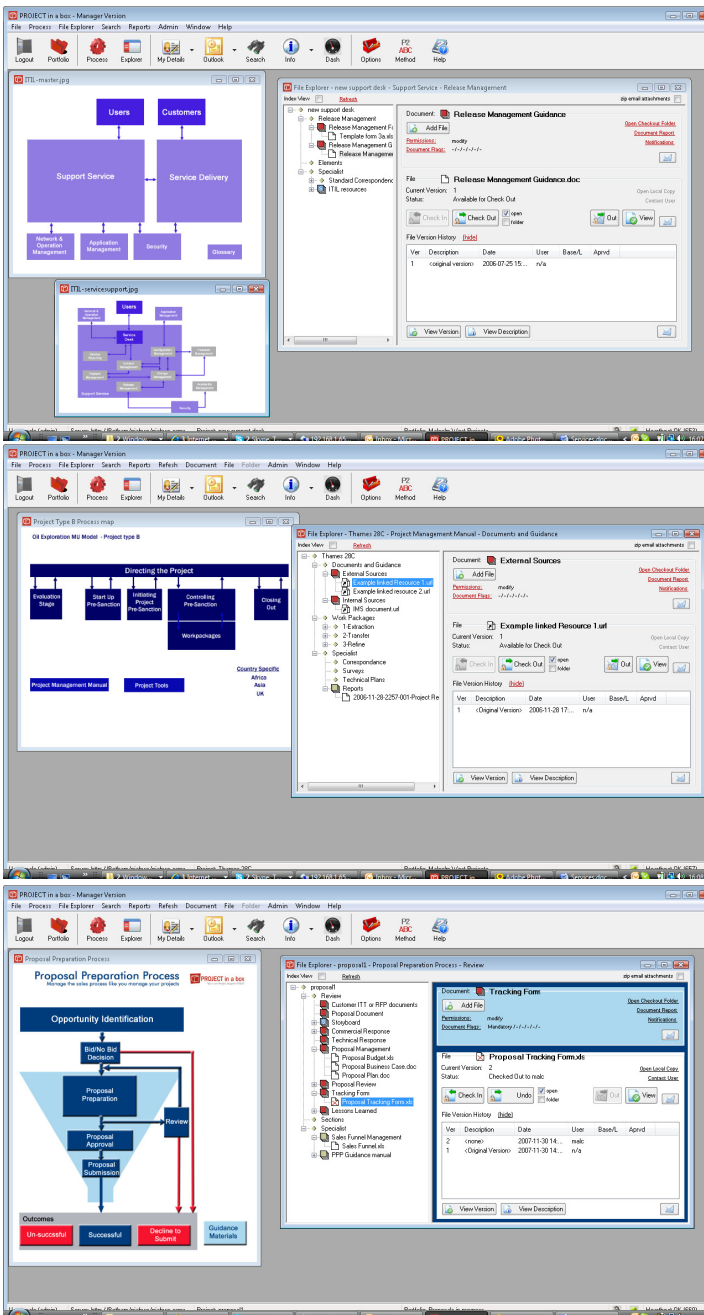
PROJECT in a box - Manager Version
File Process File Explorer Search Reports Admin Window Help
Logout Portfolio Process Explorer My Details Outlook Search Info Dash Options Method Help

ITIL-master.jpg
Users
Customers
Support Service
Service Delivery
Network & Operation Management
Application Management
Security
Glossary

ITIL-servicesupport.jpg
Users
Service Desk
Support Service
Security

File Explorer - new support desk - Support Service - Release Management
Index View Refresh
zip email attachments
new support desk
Release Management
Release Management F
Template form 3a.xls
Release Management G
Release Manageme
Elements
Specialist
Standard Correspondenc
ITIL resources
Document: Release Management Guidance
Add File
Open Checkout Folder
Document Report
Permissions: modify
Document Flags: -/-/-/-/-/-
Notifications
File Release Management Guidance.doc
Current Version: 1
Status: Available for Check Out
Open Local Copy
Contact User
Check In
Check Out
open folder
Out
View
File Version History [hide]
| Ver | Description | Date | User | Base/L | Aprvd |
|---|---|---|---|---|---|
| 1 | <original version> | 2006-07-25 15... | n/a | | |
View Version
View Description

PROJECT in a box - Manager Version
File Process File Explorer Search Refesh Document File Folder Admin Window Help
Logout Portfolio Process Explorer My Details Outlook Search Info Dash Options Method Help

Project Type B Process map
Oil Exploration MU Model - Project type B
Directing the Project
Evaluation Stage
Start Up Pre-Sanction
Initiating Project Pre-Sanction
Controlling Pre-Sanction
Closing Out
Workpackages
Country Specific
Africa
Asia
UK
Project Management Manual
Project Tools

File Explorer - Thames 28C - Project Management Manual - Documents and Guidance
Index View Refresh
zip email attachments
Thames 28C
Documents and Guidance
External Sources
Example linked Resource 1.url
Example linked Resource 2.url
Internal Sources
IMS document.url
Work Packages
1-Extraction
2-Transfer
3-Refine
Specialist
Correspondance
Surveys
Technical Plans
Reports
2006-11-28-2257-001-Project Re
Document: External Sources
Add File
Open Checkout Folder
Document Report
Permissions: modify
Document Flags: -/-/-/-/-/-
Notifications
File Example linked Resource 1.url
Current Version: 1
Status: Available for Check Out
Open Local Copy
Contact User
Check In
Check Out
open folder
Out
View
File Version History [hide]
| Ver | Description | Date | User | Base/L | Aprvd |
|---|---|---|---|---|---|
| 1 | <Original Version> | 2006-11-28 17... | n/a | | |
View Version
View Description

PROJECT in a box - Manager Version
File Process File Explorer Search Refesh Document File Folder Admin Window Help
Logout Portfolio Process Explorer My Details Outlook Search Info Dash Options Method Help

Proposal Preparation Process
Proposal Preparation Process
Manage the sales process like you manage your projects
PROJECT in a box
Opportunity Identification
Bid/No Bid Decision
Proposal Preparation
Review
Proposal Approval
Proposal Submission
Outcomes
Un-successful
Successful
Decline to Submit
Guidance Materials

File Explorer - proposal1 - Proposal Preparation Process - Review
Index View Refresh
zip email attachments
proposal1
Review
Customer ITT or RFP documents
Proposal Document
Storyboard
Commercial Response
Technical Response
Proposal Management
Proposal Budget.xls
Proposal Business Case.doc
Proposal Plan.doc
Proposal Review
Tracking Form
Proposal Tracking Form.xls
Lessons Learned
Sections
Specialist
Sales Funnel Management
Sales Funnel.xls
PPP Guidance manual
Document: Tracking Form
Add File
Open Checkout Folder
Document Report
Permissions: modify
Document Flags: Mandatory -/-/-/-/-/-
Notifications
File Proposal Tracking Form.xls
Current Version: 2
Status: Checked Out to malc
Open Local Copy
Contact User
Check In
Undo
open folder
Out
View
File Version History [hide]
| Ver | Description | Date | User | Base/L | Aprvd |
|---|---|---|---|---|---|
| 2 | <none> | 2007-11-30 14:... | malc | | |
| 1 | <Original Version> | 2007-11-30 14:... | n/a | | |
View Version
View Description